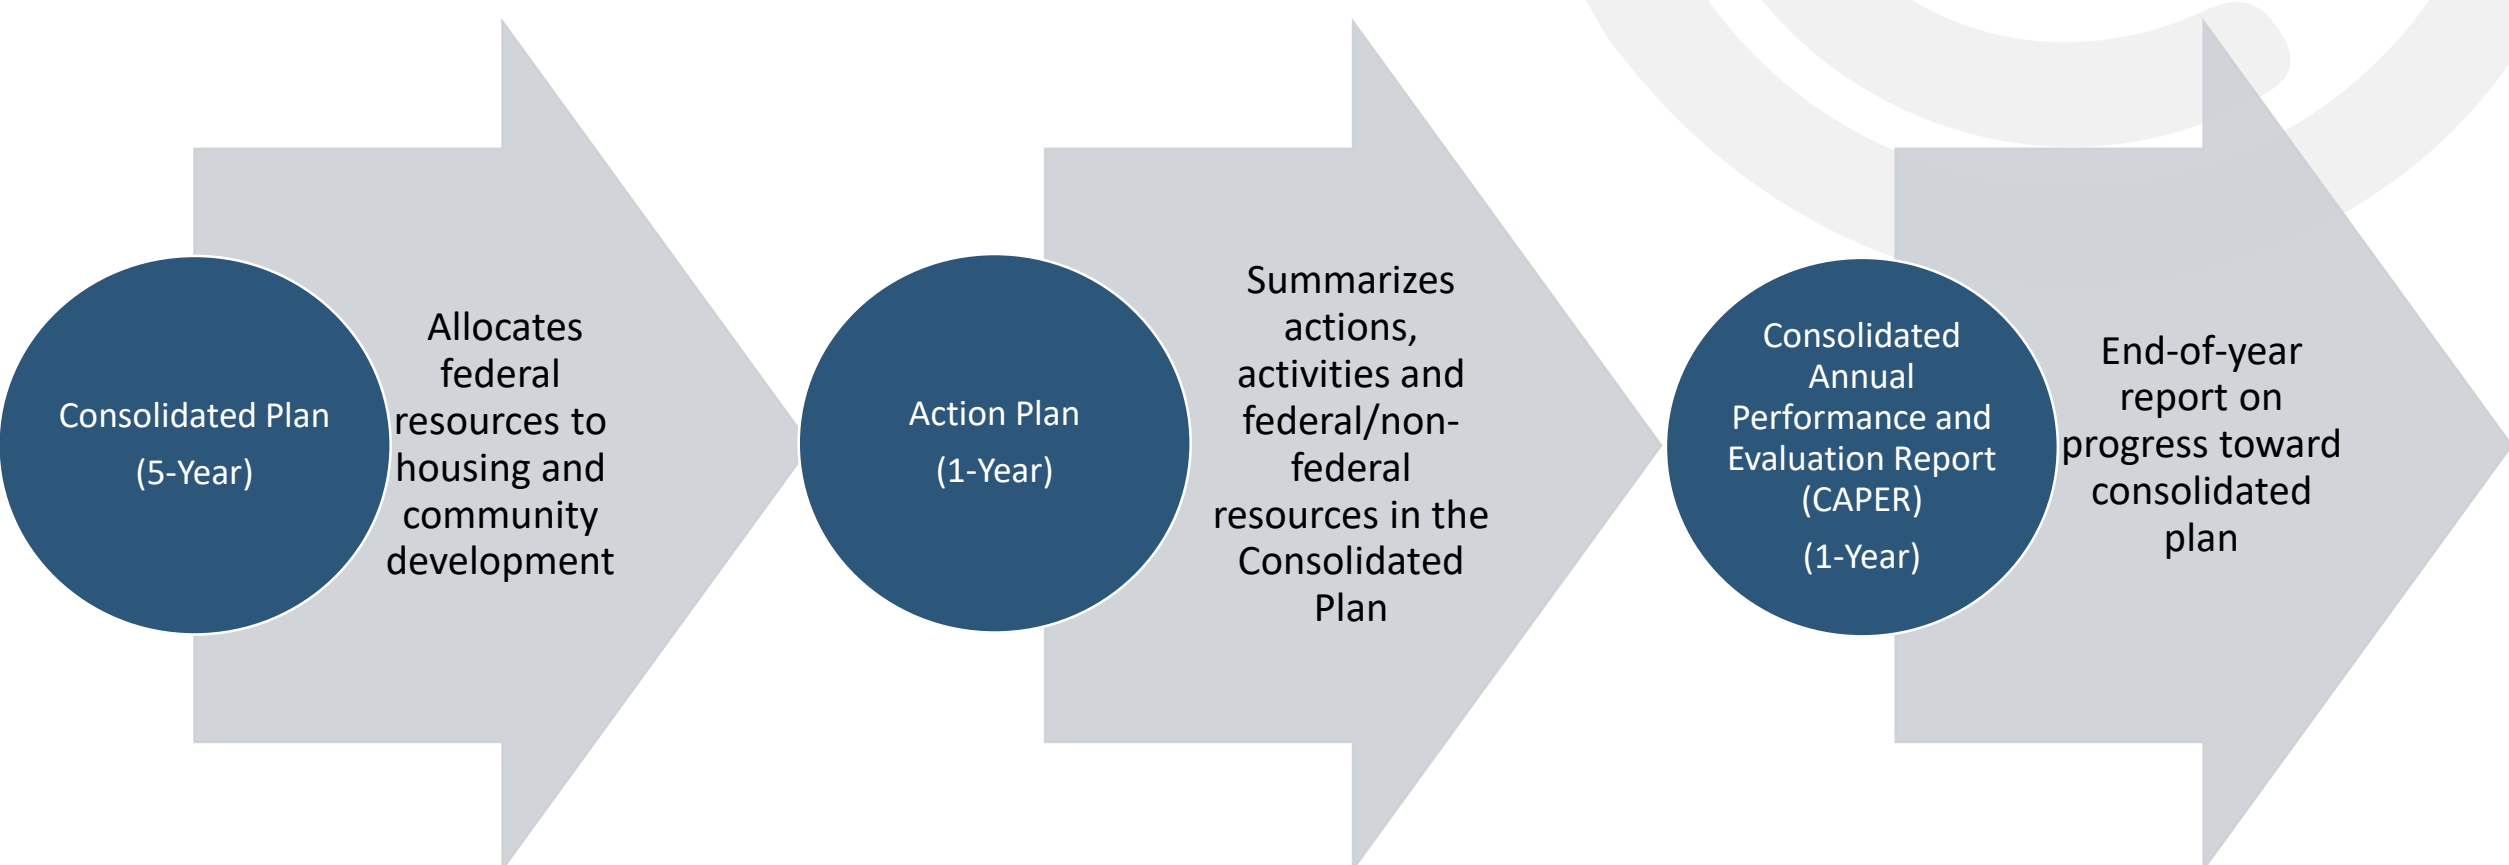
Consolidated Plan
(5-Year)

Allocates federal resources to housing and community development

Action Plan
(1-Year)

Summarizes actions, activities and federal/non-federal resources in the Consolidated Plan

Consolidated Annual Performance and Evaluation Report (CAPER)
(1-Year)

End-of-year report on progress toward consolidated plan